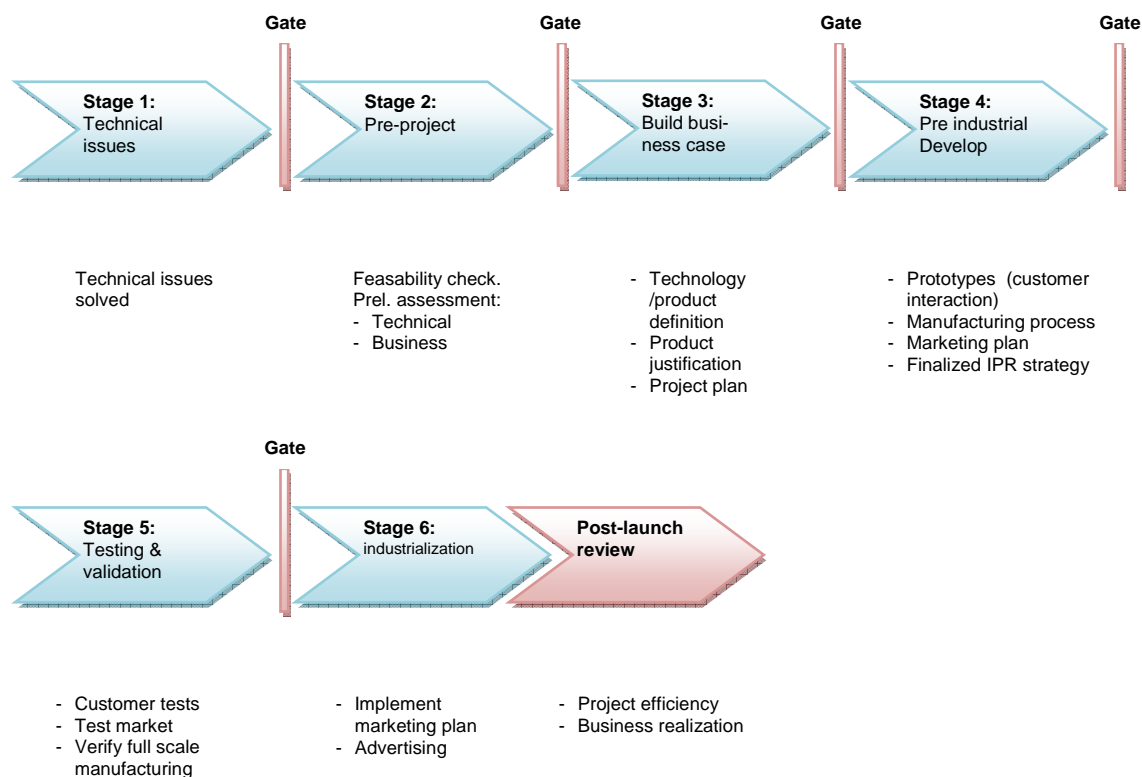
Gate

Gate

Gate

Gate

Stage 1:
Technical issues

Stage 2:
Pre-project

Stage 3:
Build business case

Stage 4:
Pre industrial Develop

Technical issues solved

Feasability check.
Prel. assessment:
- Technical
- Business

- Technology /product definition
- Product justification
- Project plan

- Prototypes (customer interaction)
- Manufacturing process
- Marketing plan
- Finalized IPR strategy

Gate

Stage 5:
Testing & validation

Stage 6:
industrialization

Post-launch review

- Customer tests
- Test market
- Verify full scale manufacturing

- Implement marketing plan
- Advertising

- Project efficiency
- Business realization